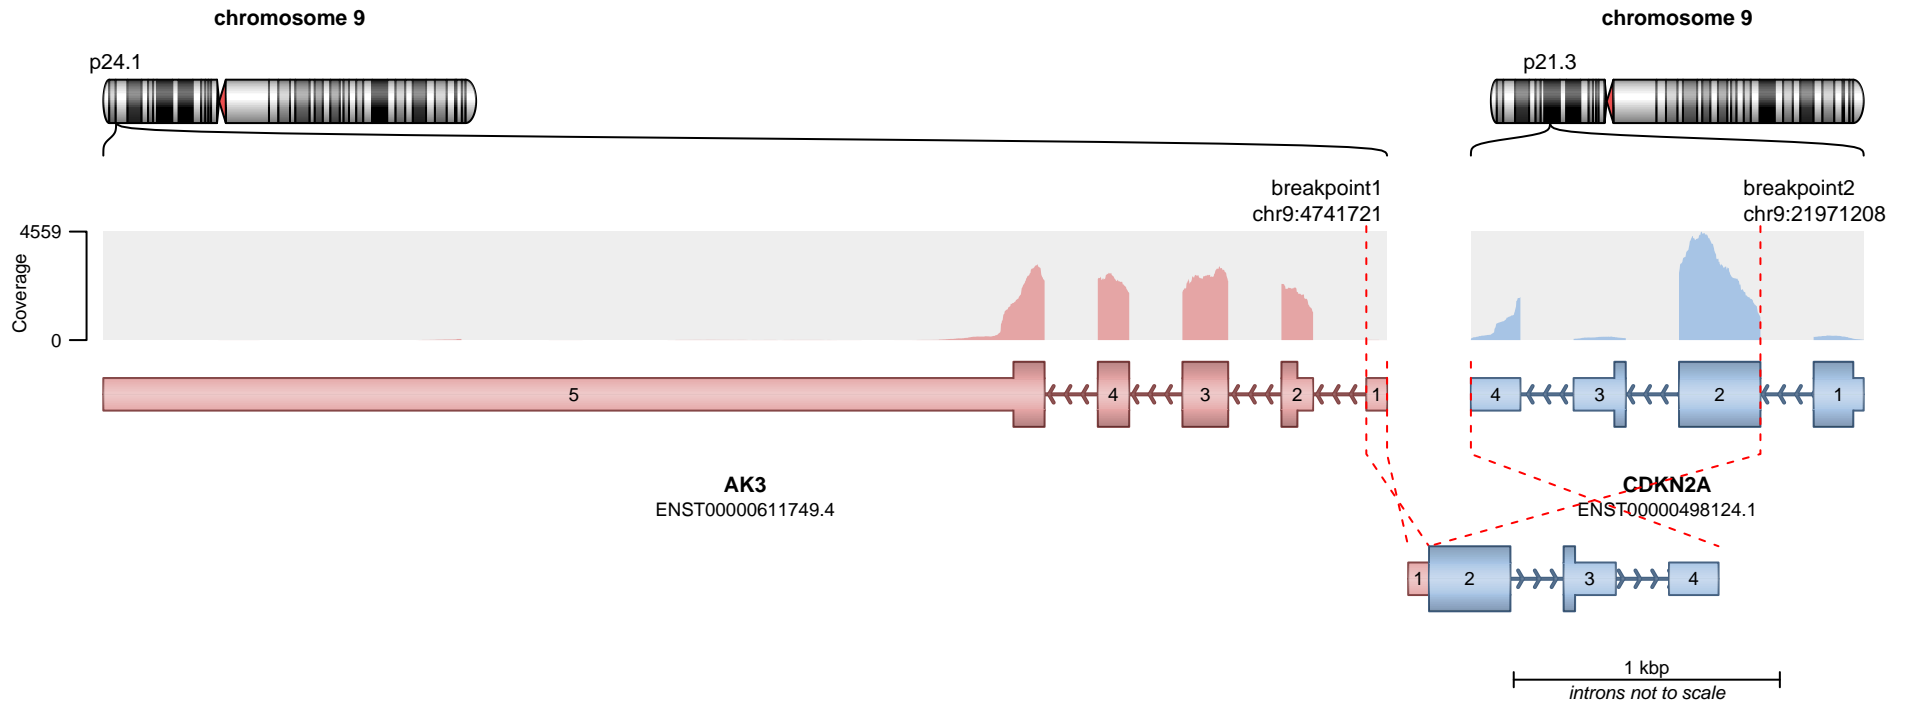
chromosome 9

p24.1

chromosome 9

p21.3

breakpoint1
chr9:4741721

breakpoint2
chr9:21971208

4559

Coverage

0

5

4

3

2

1

4

3

2

1

AK3
ENST00000611749.4

CDKN2A
ENST00000498124.1

1

2

3

4

1 kbp
introns not to scale